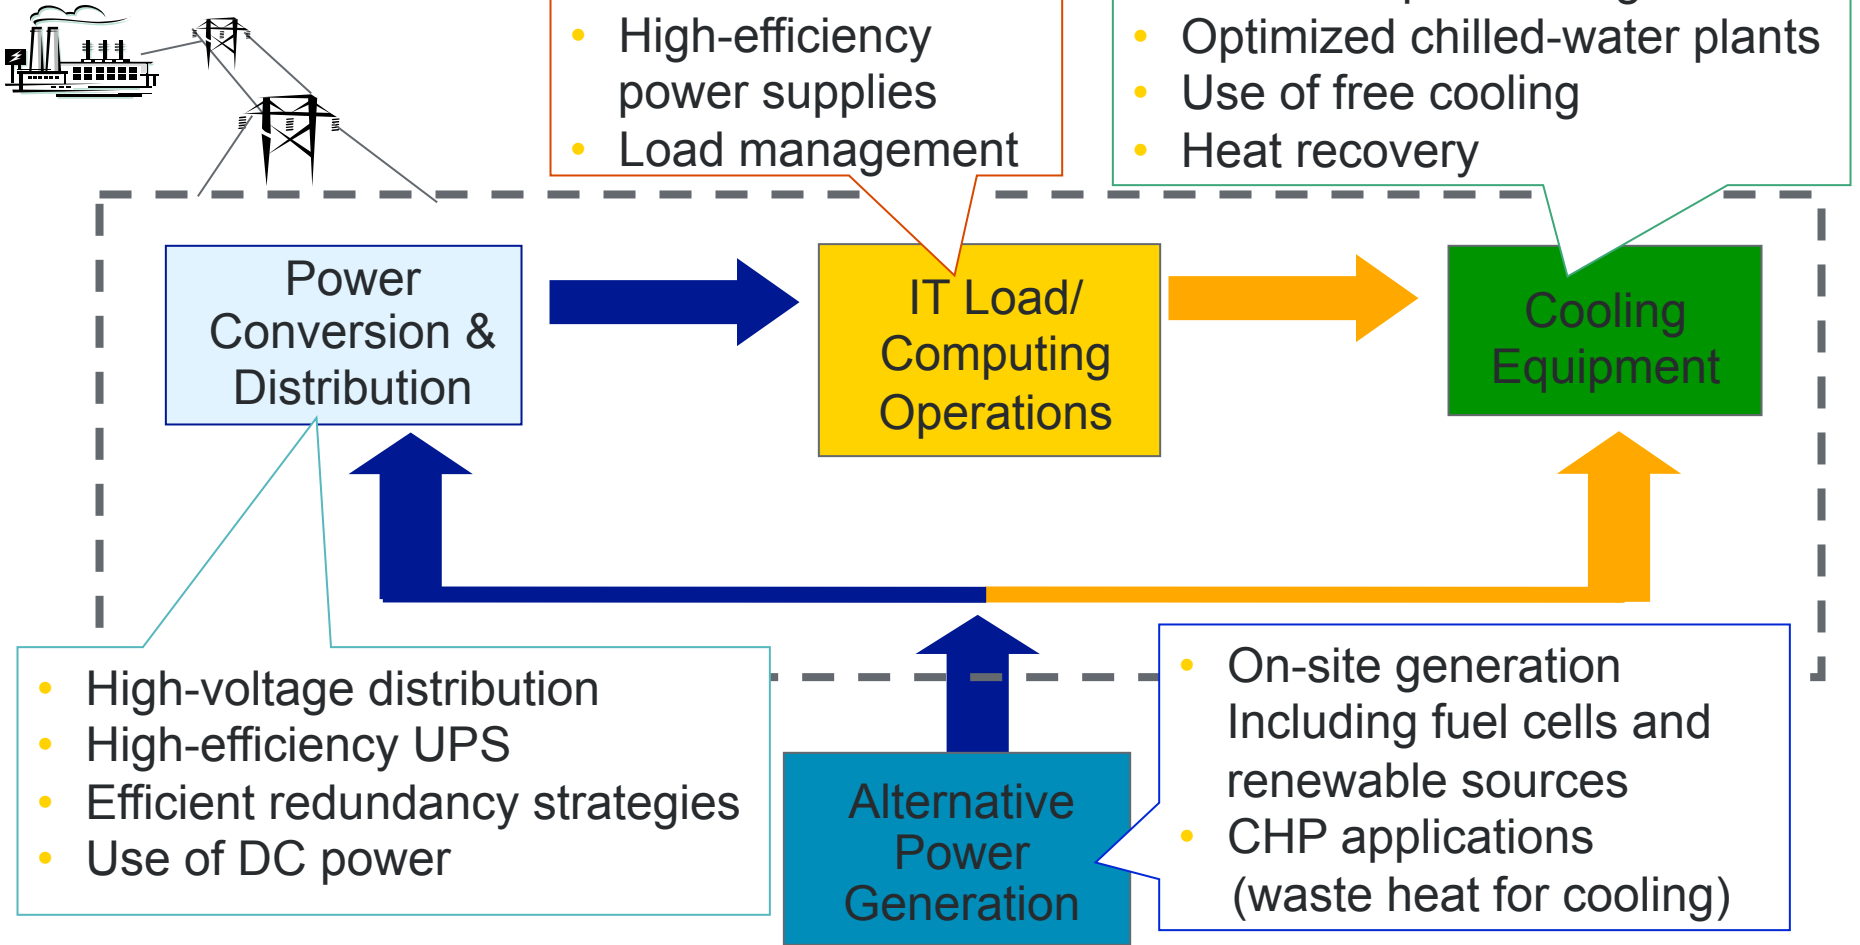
- High-efficiency power supplies
- Load management

- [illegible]
- Optimized chilled-water plants
- Use of free cooling
- Heat recovery

Power Conversion & Distribution

IT Load/ Computing Operations

Cooling Equipment

- High-voltage distribution
- High-efficiency UPS
- Efficient redundancy strategies
- Use of DC power

Alternative Power Generation

- On-site generation Including fuel cells and renewable sources
- CHP applications (waste heat for cooling)